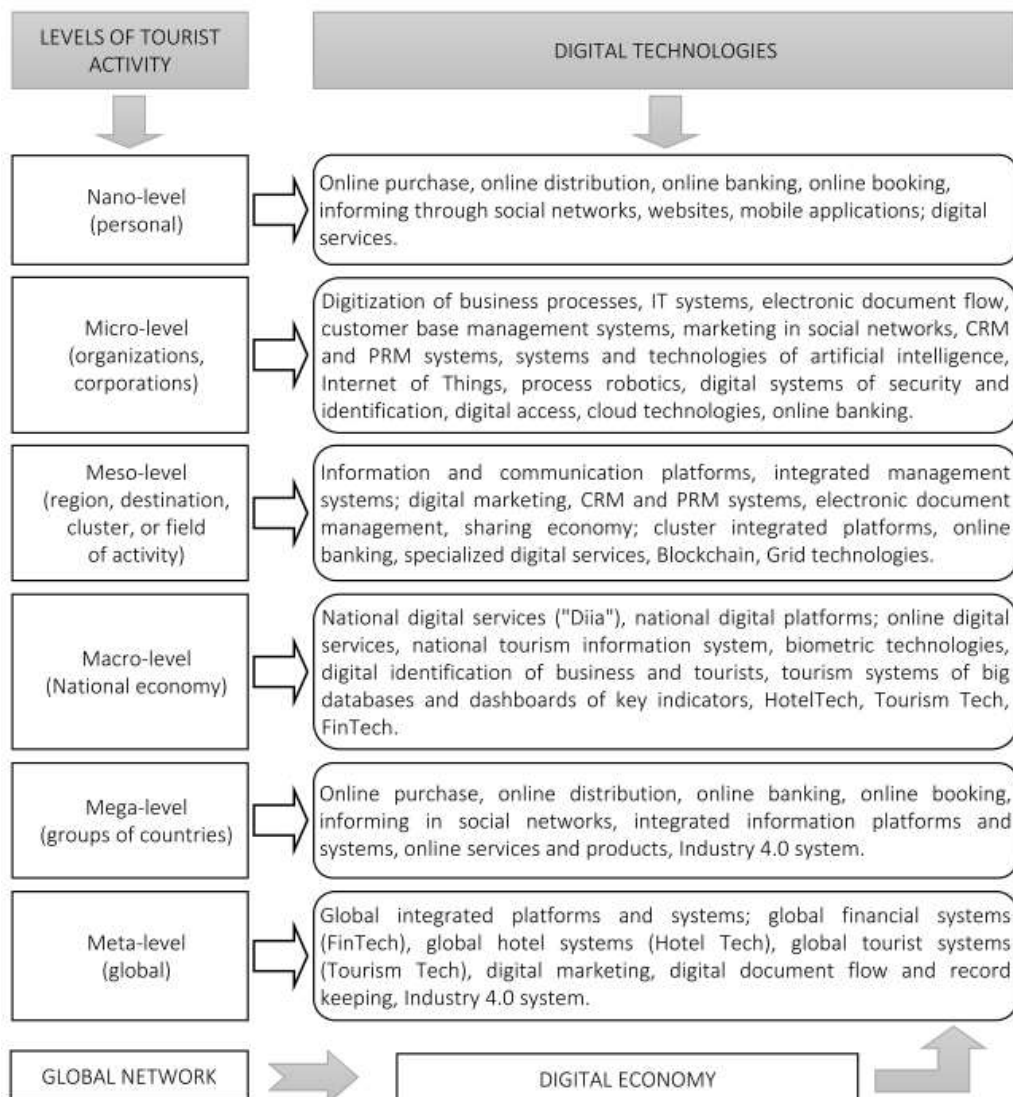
LEVELS OF TOURIST ACTIVITY

DIGITAL TECHNOLOGIES

Nano-level (personal)

Online purchase, online distribution, online banking, online booking, informing through social networks, websites, mobile applications; digital services.

Micro-level (organizations, corporations)

Digitization of business processes, IT systems, electronic document flow, customer base management systems, marketing in social networks, CRM and PRM systems, systems and technologies of artificial intelligence, Internet of Things, process robotics, digital systems of security and identification, digital access, cloud technologies, online banking.

Meso-level (region, destination, cluster, or field of activity)

Information and communication platforms, integrated management systems; digital marketing, CRM and PRM systems, electronic document management, sharing economy; cluster integrated platforms, online banking, specialized digital services, Blockchain, Grid technologies.

Macro-level (National economy)

National digital services ("Diia"), national digital platforms; online digital services, national tourism information system, biometric technologies, digital identification of business and tourists, tourism systems of big databases and dashboards of key indicators, HotelTech, Tourism Tech, FinTech.

Mega-level (groups of countries)

Online purchase, online distribution, online banking, online booking, informing in social networks, integrated information platforms and systems, online services and products, Industry 4.0 system.

Meta-level (global)

Global integrated platforms and systems; global financial systems (FinTech), global hotel systems (Hotel Tech), global tourist systems (Tourism Tech), digital marketing, digital document flow and record keeping, Industry 4.0 system.

GLOBAL NETWORK

DIGITAL ECONOMY